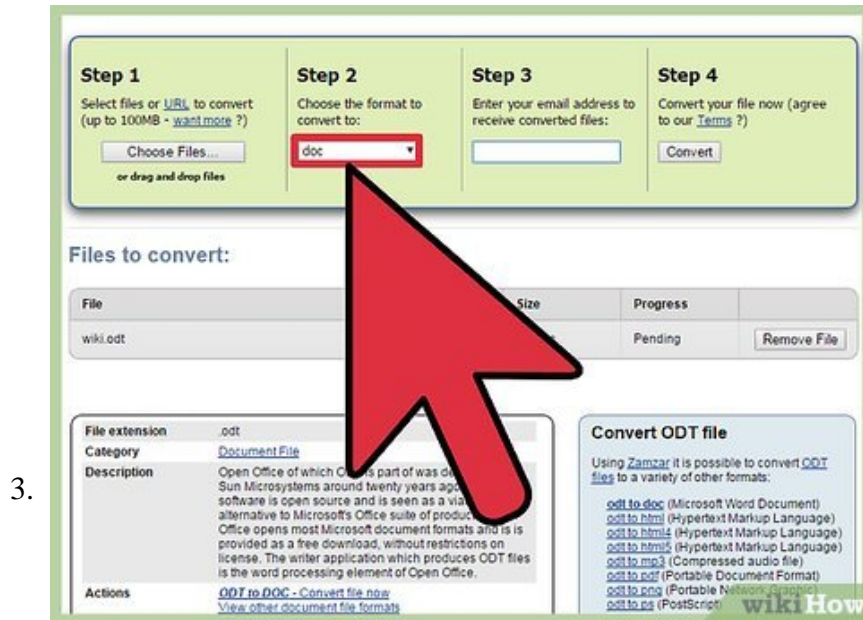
3.

Step 1
Select files or URL to convert (up to 100MB - want more ?)
Choose Files...
or drag and drop files

Step 2
Choose the format to convert to:
doc

Step 3
Enter your email address to receive converted files:

Step 4
Convert your file now (agree to our Terms ?)
Convert

Files to convert:

| File | Size | Progress | |
|---|---|---|---|
| wiki.odt | | Pending | Remove File |

| | |
|---|---|
| File extension | .odt |
| Category | Document File |
| Description | Open Office of which O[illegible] part of was de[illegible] Sun Microsystems around twenty years ago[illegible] software is open source and is seen as a via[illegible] alternative to Microsoft's Office suite of produc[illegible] Office opens most Microsoft document formats and is is provided as a free download, without restrictions on license. The writer application which produces ODT files is the word processing element of Open Office. |
| Actions | ODT to DOC - Convert file now<br>View other document file formats |

Convert ODT file

Using Zamzar it is possible to convert ODT files to a variety of other formats:

odt to doc (Microsoft Word Document)
odt to html (Hypertext Markup Language)
odt to html4 (Hypertext Markup Language)
odt to html5 (Hypertext Markup Language)
odt to mp3 (Compressed audio file)
odt to pdf (Portable Document Format)
odt to png (Portable Network Graphic)
odt to ps (PostScript)

wikiHow